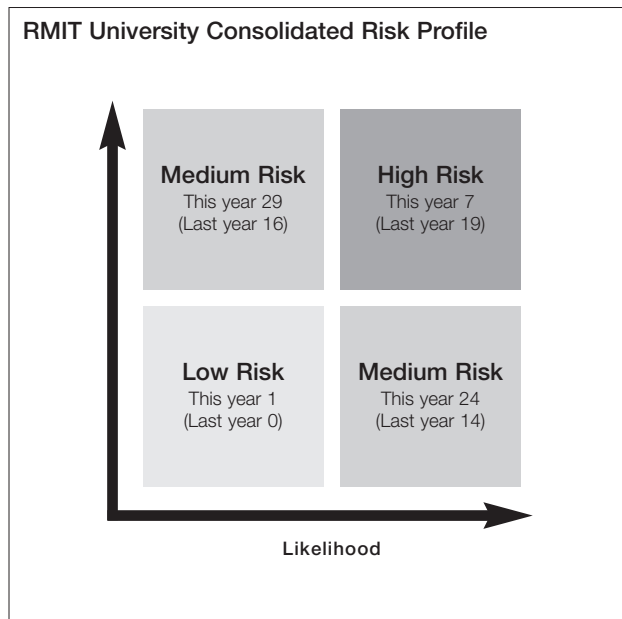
RMIT University Consolidated Risk Profile

Medium Risk
This year 29
(Last year 16)

High Risk
This year 7
(Last year 19)

Low Risk
This year 1
(Last year 0)

Medium Risk
This year 24
(Last year 14)

Likelihood